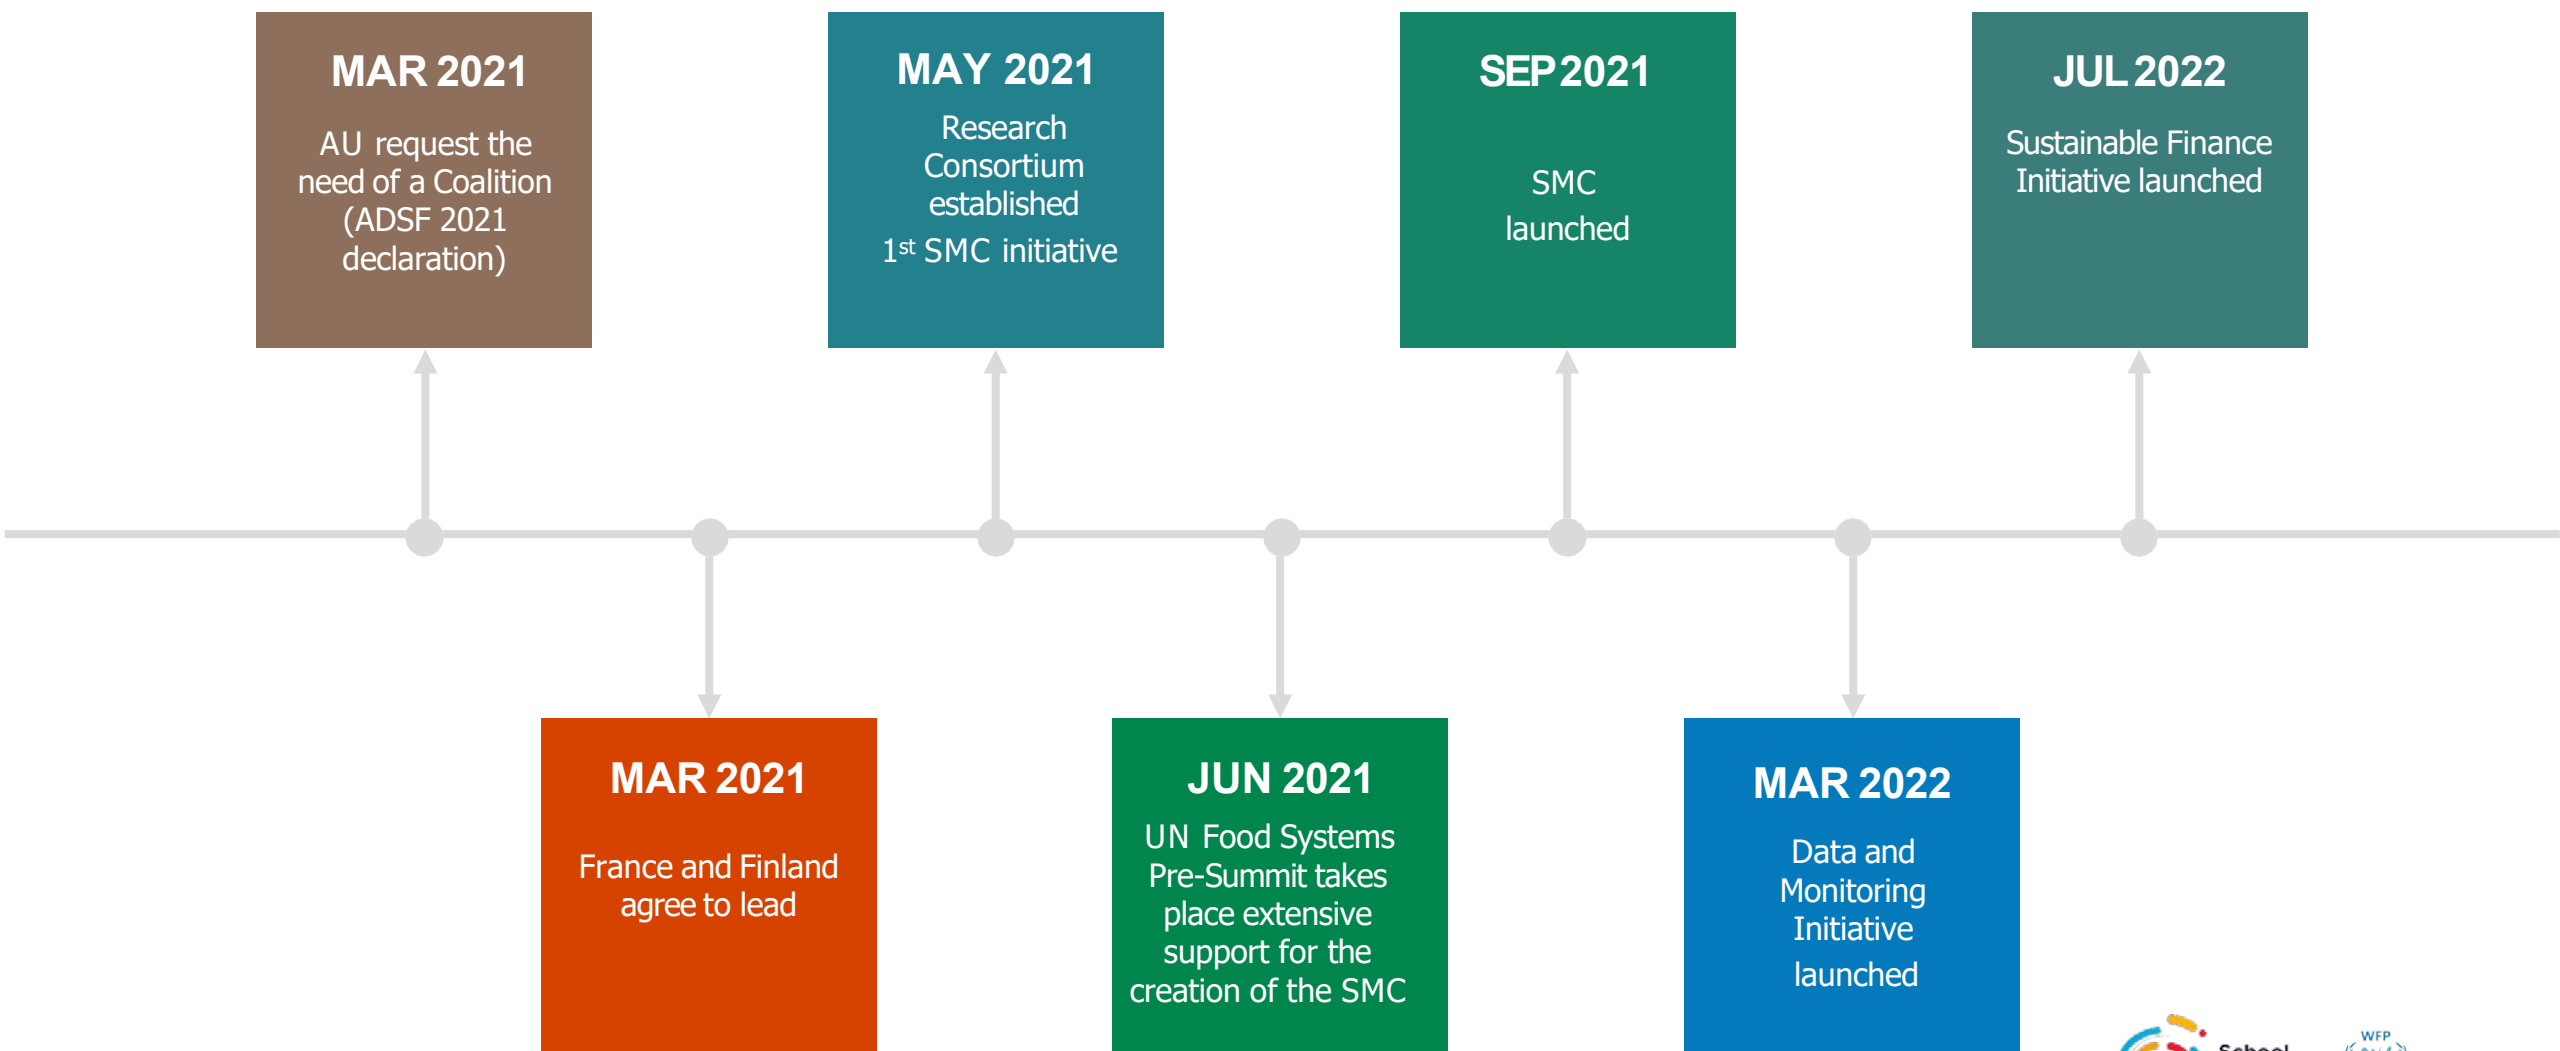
MAR 2021

AU request the need of a Coalition (ADSF 2021 declaration)

MAR 2021

France and Finland agree to lead

MAY 2021

Research Consortium established

1$^{st}$ SMC initiative

JUN 2021

UN Food Systems Pre-Summit takes place extensive support for the creation of the SMC

SEP 2021

SMC launched

MAR 2022

Data and Monitoring Initiative launched

JUL 2022

Sustainable Finance Initiative launched

School

WFP